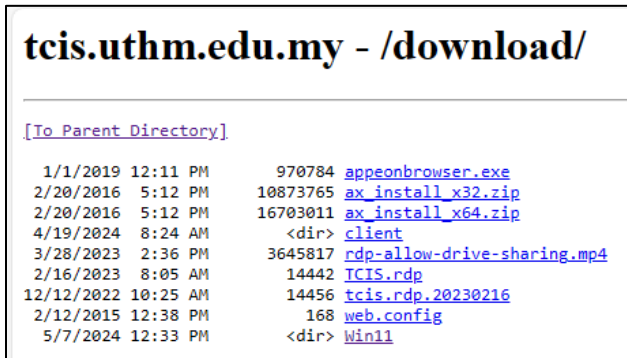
tcis.uthm.edu.my - /download/

[To Parent Directory]

1/1/2019 12:11 PM 970784 appeonbrowser.exe
2/20/2016 5:12 PM 10873765 ax_install_x32.zip
2/20/2016 5:12 PM 16703011 ax_install_x64.zip
4/19/2024 8:24 AM <dir> client
3/28/2023 2:36 PM 3645817 rdp-allow-drive-sharing.mp4
2/16/2023 8:05 AM 14442 TCIS.rdp
12/12/2022 10:25 AM 14456 tcis.rdp.20230216
2/12/2015 12:38 PM 168 web.config
5/7/2024 12:33 PM <dir> Win11